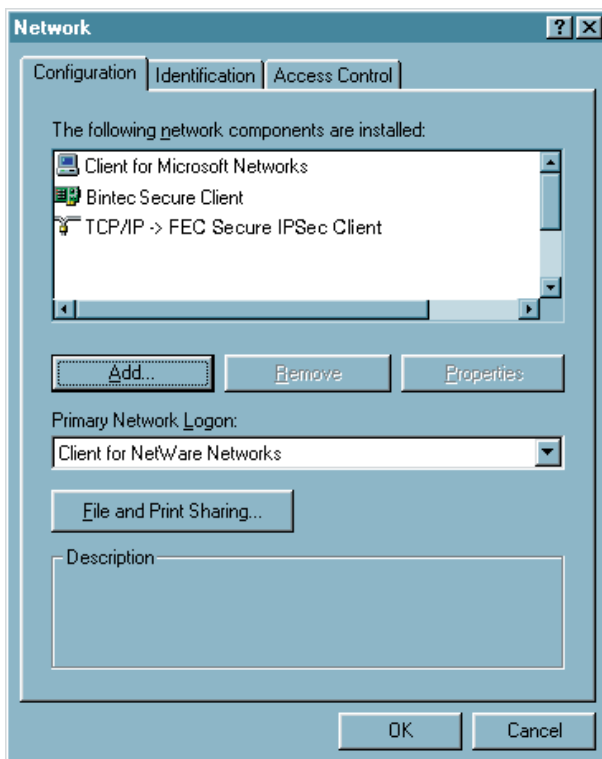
Network

?

X

Configuration

Identification

Access Control

The following network components are installed:

Client for Microsoft Networks

Bintec Secure Client

TCP/IP -> FEC Secure IPSec Client

Add...

Remove

Properties

Primary Network Logon:

Client for NetWare Networks

File and Print Sharing...

Description

OK

Cancel